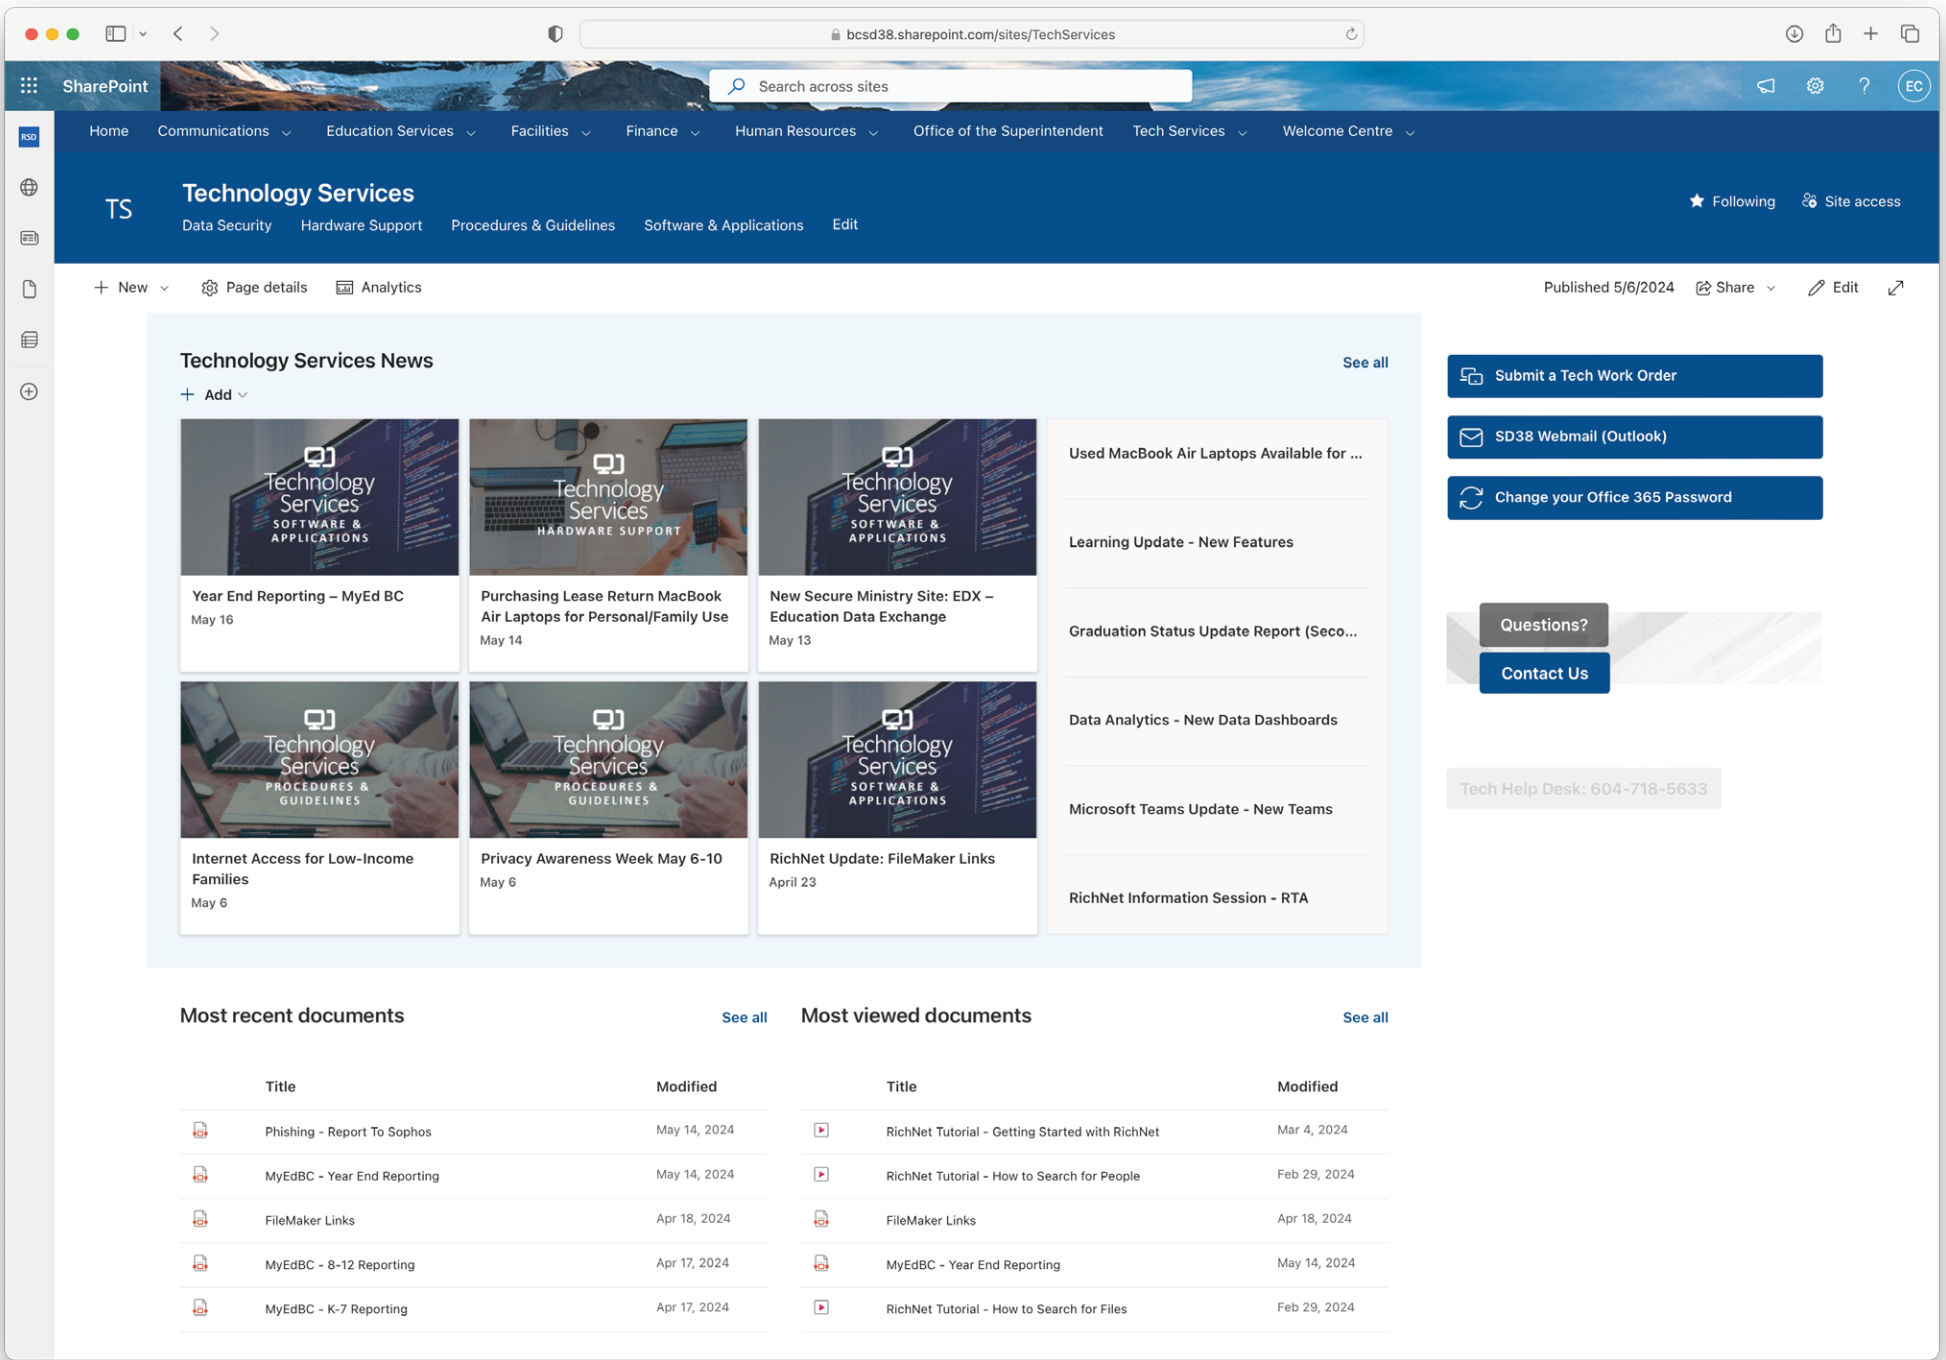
bcsd38.sharepoint.com/sites/TechServices

SharePoint
Search across sites
EC

RSD

Home Communications Education Services Facilities Finance Human Resources Office of the Superintendent Tech Services Welcome Centre

TS
Technology Services
Data Security Hardware Support Procedures & Guidelines Software & Applications Edit
Following Site access

New Page details Analytics
Published 5/6/2024 Share Edit

Technology Services News
See all
Add

Technology Services SOFTWARE & APPLICATIONS
Year End Reporting – MyEd BC
May 16

Technology Services HARDWARE SUPPORT
Purchasing Lease Return MacBook Air Laptops for Personal/Family Use
May 14

Technology Services SOFTWARE & APPLICATIONS
New Secure Ministry Site: EDX – Education Data Exchange
May 13

Technology Services PROCEDURES & GUIDELINES
Internet Access for Low-Income Families
May 6

Technology Services PROCEDURES & GUIDELINES
Privacy Awareness Week May 6-10
May 6

Technology Services SOFTWARE & APPLICATIONS
RichNet Update: FileMaker Links
April 23

Used MacBook Air Laptops Available for ...
Learning Update - New Features
Graduation Status Update Report (Seco...
Data Analytics - New Data Dashboards
Microsoft Teams Update - New Teams
RichNet Information Session - RTA

Submit a Tech Work Order
SD38 Webmail (Outlook)
Change your Office 365 Password

Questions?
Contact Us

Tech Help Desk: 604-718-5633

Most recent documents
See all

| Title | Modified |
|---|---|
| Phishing - Report To Sophos | May 14, 2024 |
| MyEdBC - Year End Reporting | May 14, 2024 |
| FileMaker Links | Apr 18, 2024 |
| MyEdBC - 8-12 Reporting | Apr 17, 2024 |
| MyEdBC - K-7 Reporting | Apr 17, 2024 |

Most viewed documents
See all

| Title | Modified |
|---|---|
| RichNet Tutorial - Getting Started with RichNet | Mar 4, 2024 |
| RichNet Tutorial - How to Search for People | Feb 29, 2024 |
| FileMaker Links | Apr 18, 2024 |
| MyEdBC - Year End Reporting | May 14, 2024 |
| RichNet Tutorial - How to Search for Files | Feb 29, 2024 |